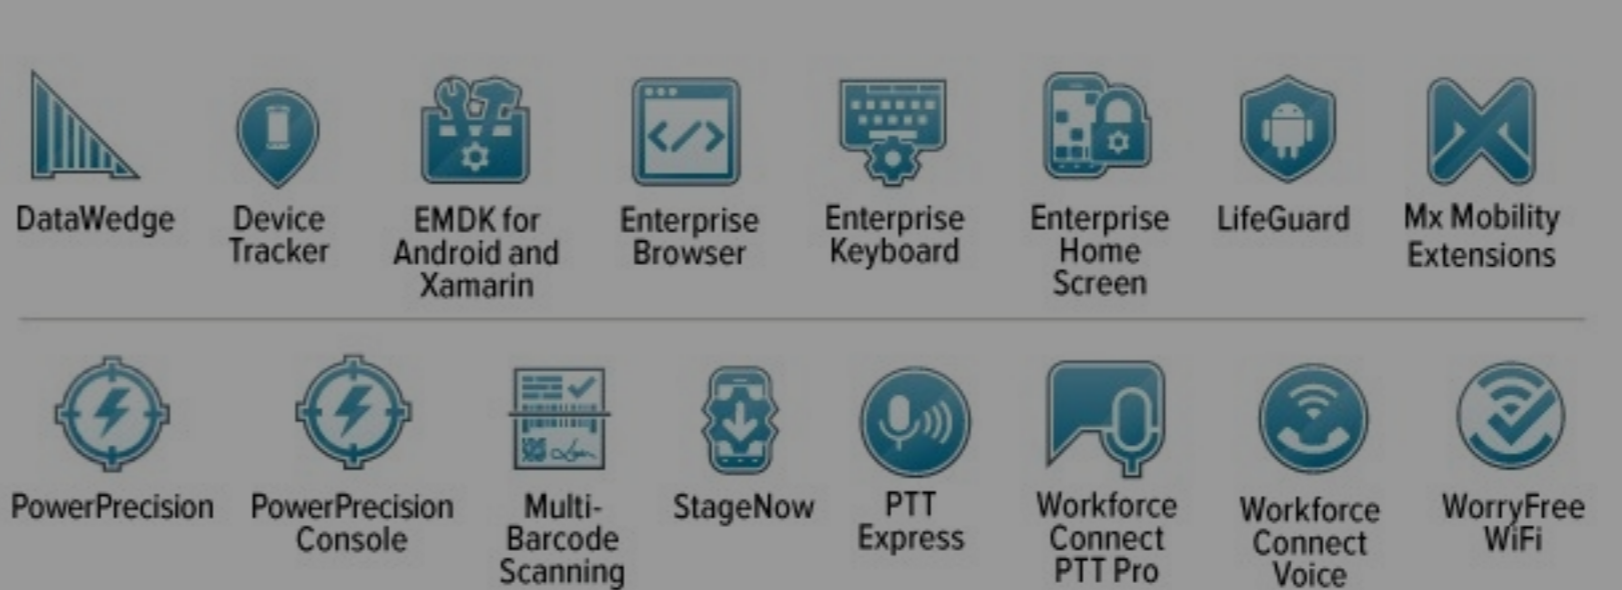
DataWedge

Device Tracker

EMDK for Android and Xamarin

Enterprise Browser

Enterprise Keyboard

Enterprise Home Screen

LifeGuard

Mx Mobility Extensions

PowerPrecision

PowerPrecision Console

Multi-Barcode Scanning

StageNow

PTT Express

Workforce Connect PTT Pro

Workforce Connect Voice

WorryFree WiFi